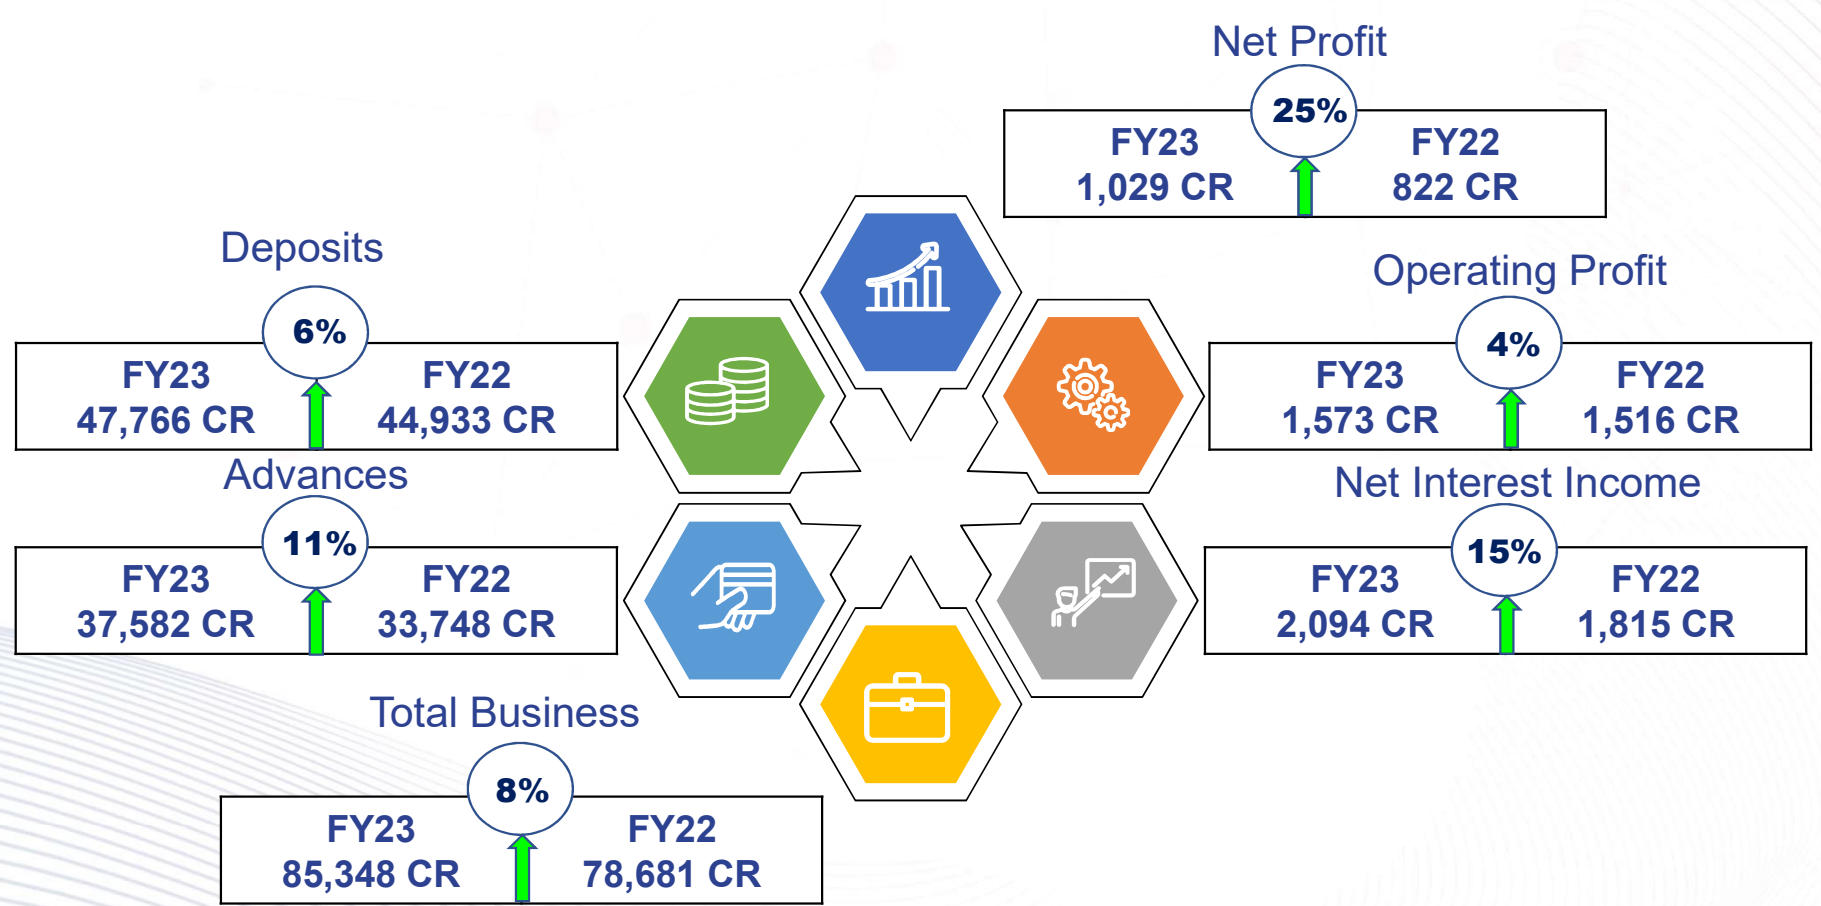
Net Profit

25%

FY23
1,029 CR

FY22
822 CR

Deposits

6%

FY23
47,766 CR

FY22
44,933 CR

Operating Profit

4%

FY23
1,573 CR

FY22
1,516 CR

Advances

11%

FY23
37,582 CR

FY22
33,748 CR

Net Interest Income

15%

FY23
2,094 CR

FY22
1,815 CR

Total Business

8%

FY23
85,348 CR

FY22
78,681 CR